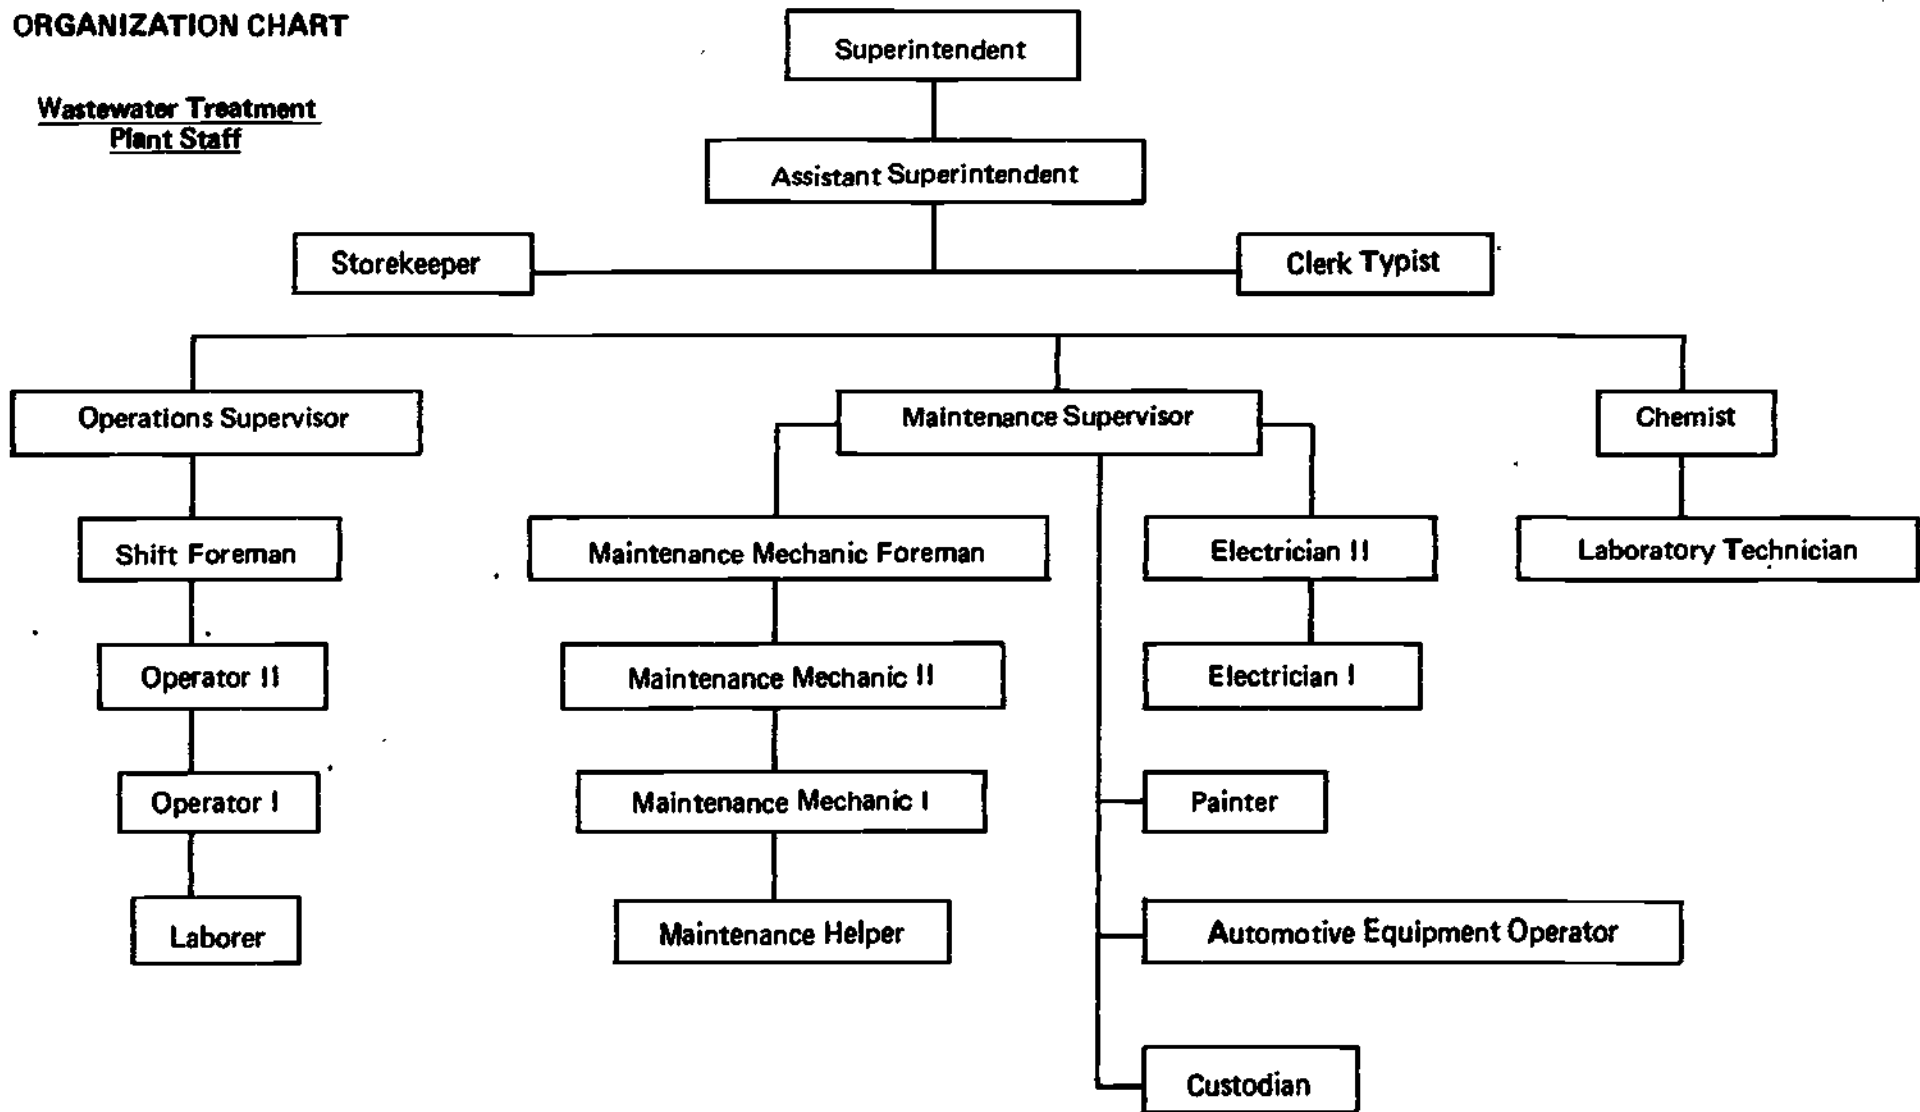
ORGANIZATION CHART

Wastewater Treatment Plant Staff

Superintendent

Assistant Superintendent

Storekeeper

Clerk Typist

Operations Supervisor

Shift Foreman

Operator II

Operator I

Laborer

Maintenance Supervisor

Maintenance Mechanic Foreman

Maintenance Mechanic II

Maintenance Mechanic I

Maintenance Helper

Electrician II

Electrician I

Painter

Automotive Equipment Operator

Custodian

Chemist

Laboratory Technician